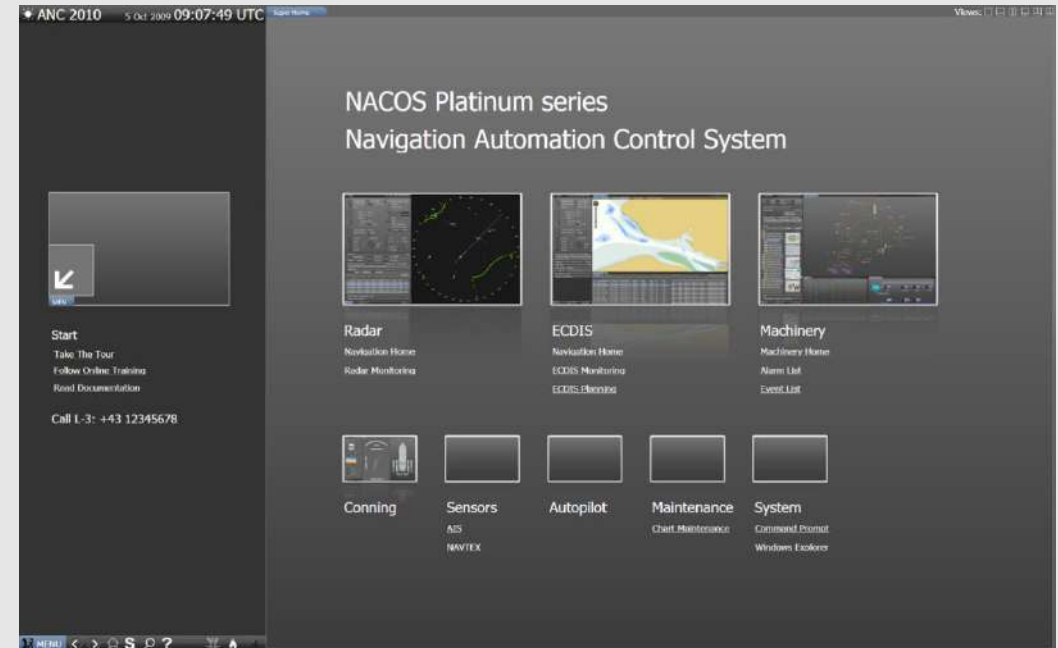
ANC 2010 5 Oct 2009 09:07:49 UTC

Super Home

Views:

NACOS Platinum series
Navigation Automation Control System

Start
Take The Tour
Follow Online Training
Read Documentation

Call L-3: +43 12345678

Radar
Navigation Home
Radar Monitoring

ECDIS
Navigation Home
ECDIS Monitoring
ECDIS Planning

Machinery
Machinery Home
Alarm List
Event List

Conning

Sensors
AIS
NAVTEX

Autopilot

Maintenance
Chart Maintenance

System
Command Prompt
Windows Explorer

MENU